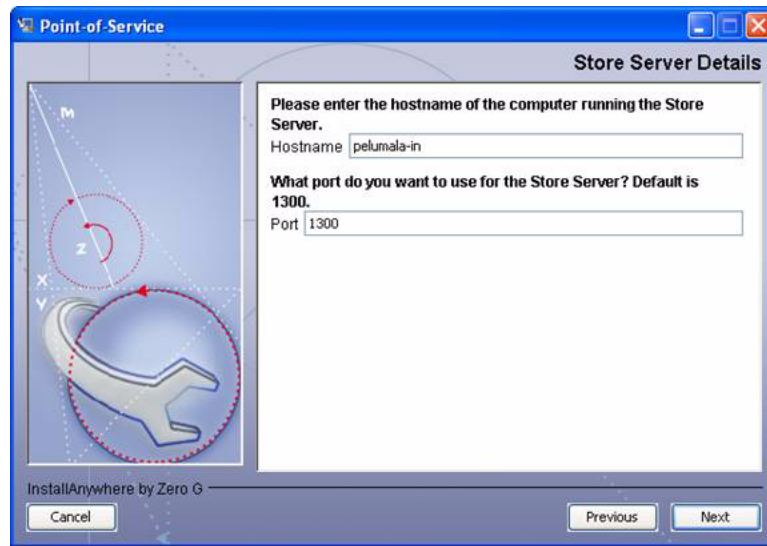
Point-of-Service

Store Server Details

M

Z

X

Y

Please enter the hostname of the computer running the Store Server.

Hostname pelumala-in

What port do you want to use for the Store Server? Default is 1300.

Port 1300

InstallAnywhere by Zero G

Cancel

Previous

Next